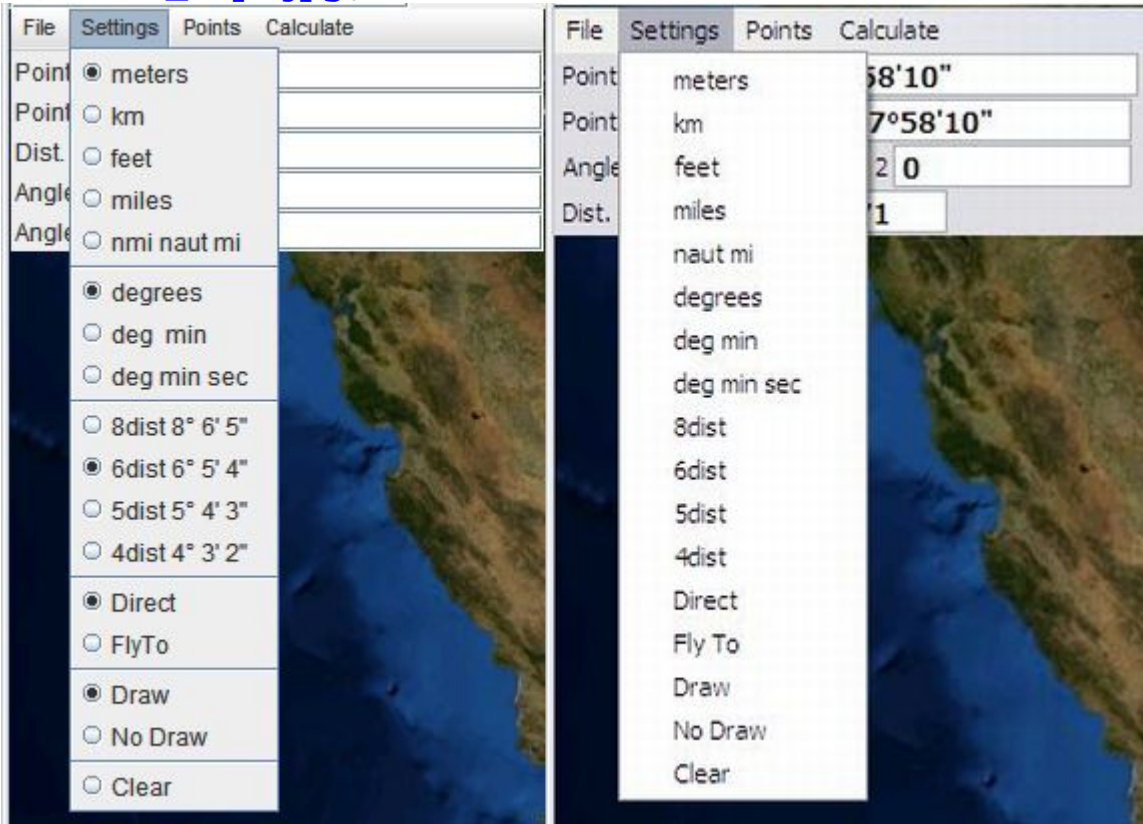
File Settings Points Calculate

Point
Point
Dist.
Angle
Angle

meters
km
feet
miles
nmi naut mi
degrees
deg min
deg min sec
8dist 8° 6' 5"
6dist 6° 5' 4"
5dist 5° 4' 3"
4dist 4° 3' 2"
Direct
FlyTo
Draw
No Draw
Clear

File Settings Points Calculate

Point
Point
Angle
Dist.

58'10"
7°58'10"
2 0
'1

meters
km
feet
miles
naut mi
degrees
deg min
deg min sec
8dist
6dist
5dist
4dist
Direct
Fly To
Draw
No Draw
Clear